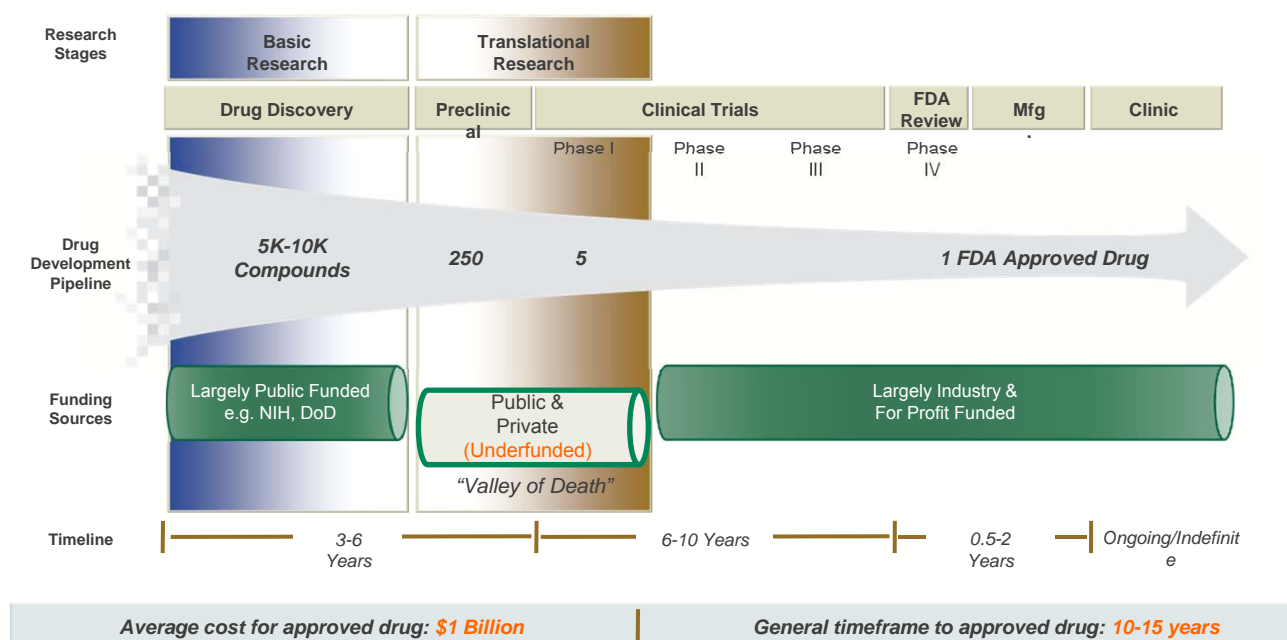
Research Stages

Basic Research

Translational Research

Drug Discovery

Preclinical

Clinical Trials

FDA Review

Mfg.

Clinic

Phase I

Phase II

Phase III

Phase IV

Drug Development Pipeline

5K-10K Compounds

250

5

1 FDA Approved Drug

Funding Sources

Largely Public Funded e.g. NIH, DoD

Public & Private (Underfunded)

Largely Industry & For Profit Funded

"Valley of Death"

Timeline

3-6 Years

6-10 Years

0.5-2 Years

Ongoing/Indefinite

Average cost for approved drug: $1 Billion

General timeframe to approved drug: 10-15 years